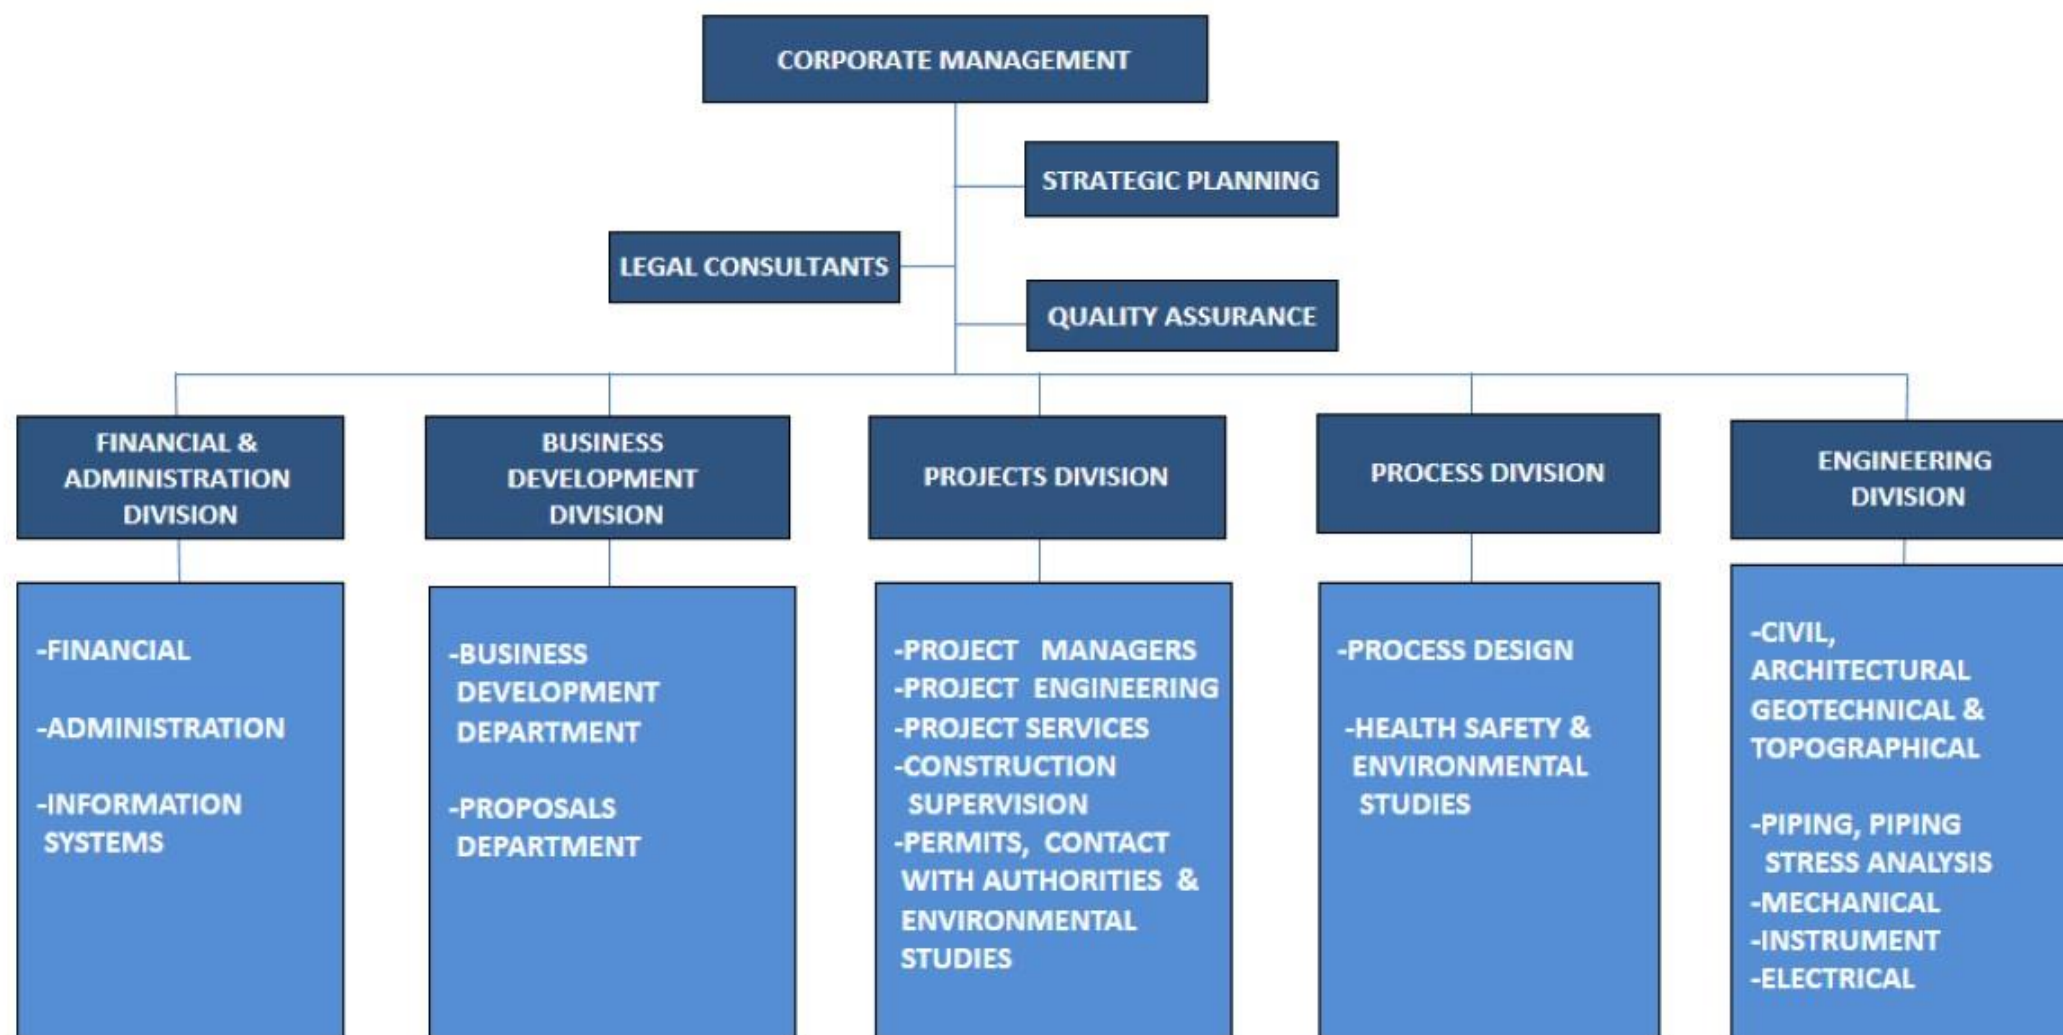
CORPORATE MANAGEMENT

STRATEGIC PLANNING

LEGAL CONSULTANTS

QUALITY ASSURANCE

FINANCIAL & ADMINISTRATION DIVISION

BUSINESS DEVELOPMENT DIVISION

PROJECTS DIVISION

PROCESS DIVISION

ENGINEERING DIVISION

-FINANCIAL

-ADMINISTRATION

-INFORMATION SYSTEMS

-BUSINESS DEVELOPMENT DEPARTMENT

-PROPOSALS DEPARTMENT

-PROJECT MANAGERS
-PROJECT ENGINEERING
-PROJECT SERVICES
-CONSTRUCTION SUPERVISION
-PERMITS, CONTACT WITH AUTHORITIES & ENVIRONMENTAL STUDIES

-PROCESS DESIGN

-HEALTH SAFETY & ENVIRONMENTAL STUDIES

-CIVIL, ARCHITECTURAL GEOTECHNICAL & TOPOGRAPHICAL

-PIPING, PIPING STRESS ANALYSIS
-MECHANICAL
-INSTRUMENT
-ELECTRICAL